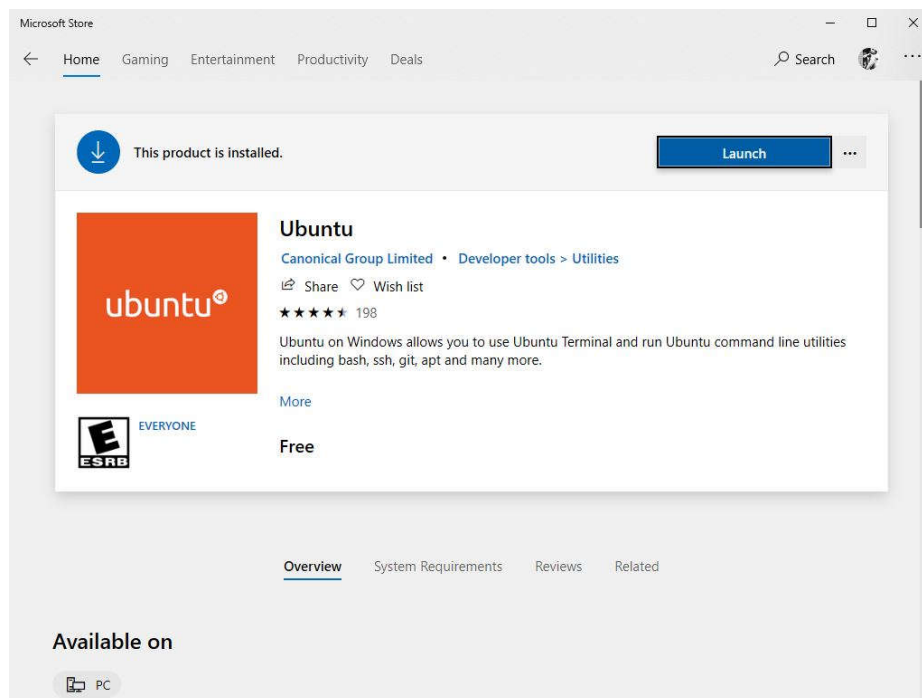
Microsoft Store

Home Gaming Entertainment Productivity Deals

Search

This product is installed.

Launch

...

ubuntu

Ubuntu

Canonical Group Limited • Developer tools > Utilities

Share Wish list

★★★★★ 198

Ubuntu on Windows allows you to use Ubuntu Terminal and run Ubuntu command line utilities including bash, ssh, git, apt and many more.

More

E
ESRB

EVERYONE

Free

Overview System Requirements Reviews Related

Available on

PC